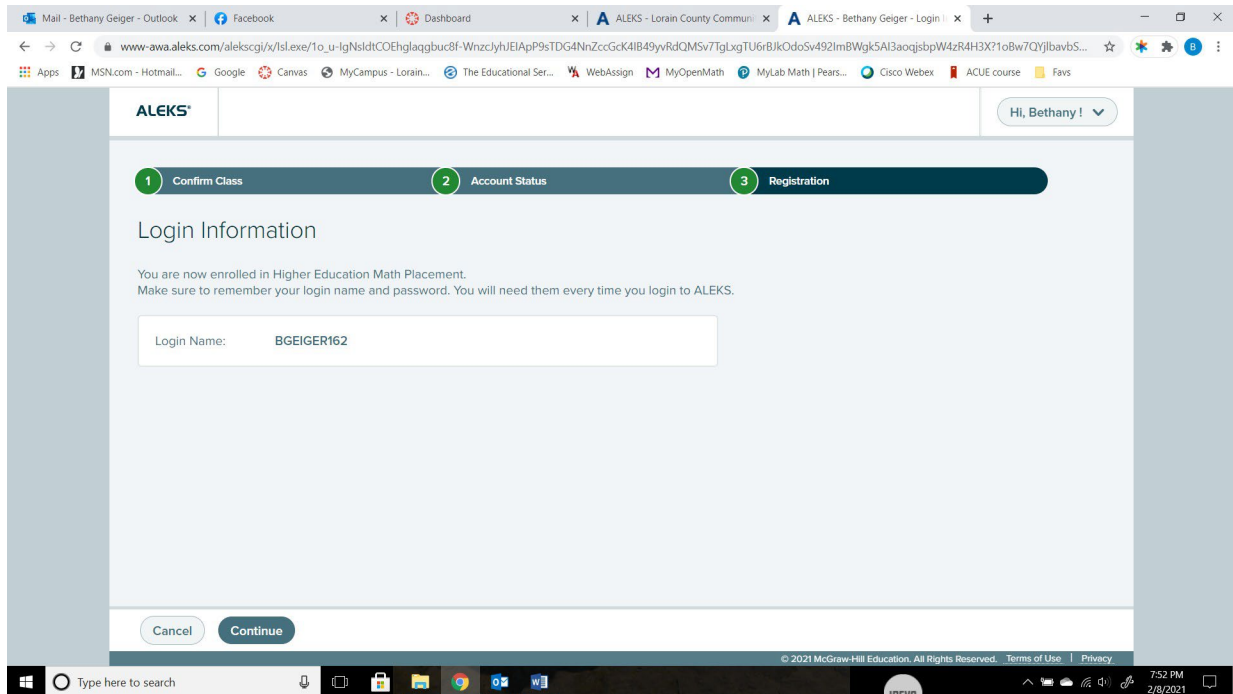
Mail - Bethany Geiger - Outlook × | Facebook × | Dashboard × | ALEKS - Lorain County Communi × | ALEKS - Bethany Geiger - Login I × | +

www-awa.aleks.com/alekscgi/x/Isl.exe/1o_u-IgNsldtCOEhglaqgbuc8f-WnzcJyhJEIApP9sTDG4NnZccGcK4IB49yvRdQMSv7TgLxgTU6rBJkOdoSv492ImBWgk5AI3aoqjsbpW4zR4H3X?1oBw7QYjlbavbS...

Apps | MSN.com - Hotmail... | Google | Canvas | MyCampus - Lorain... | The Educational Ser... | WebAssign | MyOpenMath | MyLab Math | Pears... | Cisco Webex | ACUE course | Favs

ALEKS®

Hi, Bethany !

1 Confirm Class
2 Account Status
3 Registration

Login Information

You are now enrolled in Higher Education Math Placement.
Make sure to remember your login name and password. You will need them every time you login to ALEKS.

Login Name: BGEIGER162

Cancel
Continue

© 2021 McGraw-Hill Education. All Rights Reserved. Terms of Use | Privacy

Type here to search

7:52 PM
2/8/2021